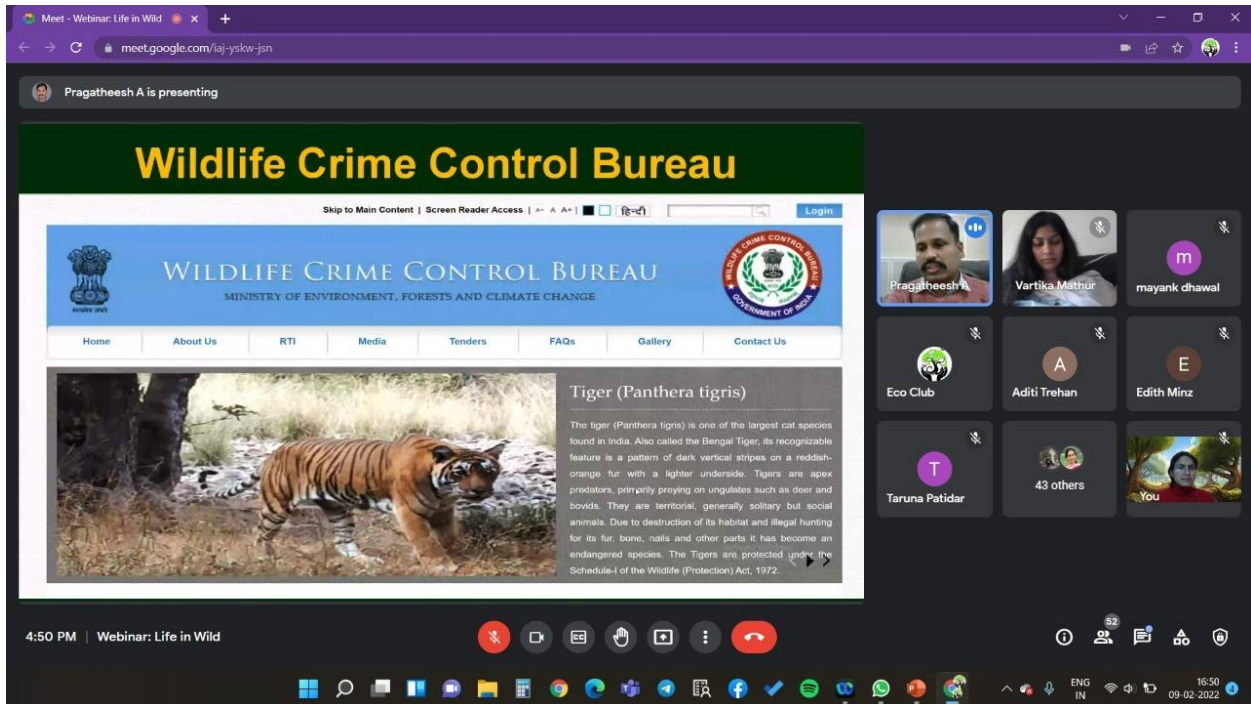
Meet - Webinar: Life in Wild

meet.google.com/iaj-yskw-jsn

Pragatheesh A is presenting

Wildlife Crime Control Bureau

Skip to Main Content | Screen Reader Access | A- A A+ | हिन्दी

Login

WILDLIFE CRIME CONTROL BUREAU

MINISTRY OF ENVIRONMENT, FORESTS AND CLIMATE CHANGE

WILDLIFE CRIME CONTROL BUREAU GOVERNMENT OF INDIA

| Home | About Us | RTI | Media | Tenders | FAQs | Gallery | Contact Us |
|---|---|---|---|---|---|---|---|

Tiger (Panthera tigris)

The tiger (Panthera tigris) is one of the largest cat species found in India. Also called the Bengal Tiger, its recognizable feature is a pattern of dark vertical stripes on a reddish-orange fur with a lighter underside. Tigers are apex predators, primarily preying on ungulates such as deer and bovids. They are territorial, generally solitary but social animals. Due to destruction of its habitat and illegal hunting for its fur, bone, nails and other parts it has become an endangered species. The Tigers are protected under the Schedule-I of the Wildlife (Protection) Act, 1972.

Pragatheesh A

Vartika Mathur

m

mayank dhawal

Eco Club

A

Aditi Trehan

E

Edith Minz

T

Taruna Patidar

43 others

You

4:50 PM | Webinar: Life in Wild

52

ENG IN

16:50 09-02-2022